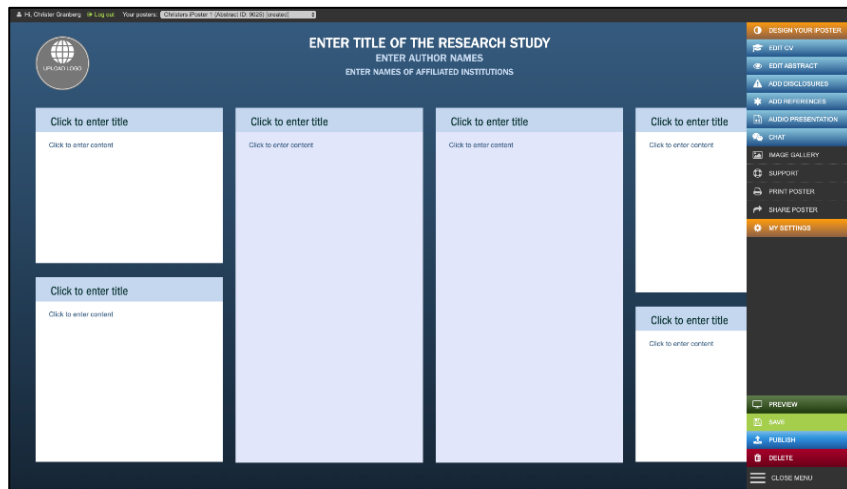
Hi, Christer Granberg  Log out  Your posters: Christers iPoster 1 (Abstract ID: 9625) [created]

UPLOAD LOGO

ENTER TITLE OF THE RESEARCH STUDY
ENTER AUTHOR NAMES
ENTER NAMES OF AFFILIATED INSTITUTIONS

Click to enter title
Click to enter content

Click to enter title
Click to enter content

Click to enter title
Click to enter content

Click to enter title
Click to enter content

Click to enter title
Click to enter content

Click to enter title
Click to enter content

Click to enter title
Click to enter content

DESIGN YOUR IPOSTER
EDIT CV
EDIT ABSTRACT
ADD DISCLOSURES
ADD REFERENCES
AUDIO PRESENTATION
CHAT
IMAGE GALLERY
SUPPORT
PRINT POSTER
SHARE POSTER
MY SETTINGS

PREVIEW
SAVE
PUBLISH
DELETE
CLOSE MENU